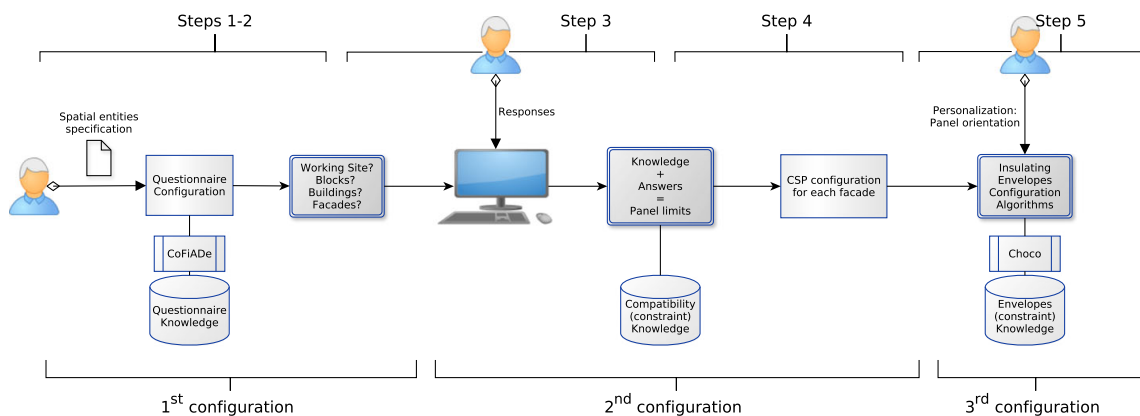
Steps 1-2

Step 3

Step 4

Step 5

Spatial entities specification

Questionnaire Configuration

CoFiADe

Questionnaire Knowledge

Working Site? Blocks? Buildings? Facades?

Responses

Knowledge + Answers = Panel limits

Compatibility (constraint) Knowledge

CSP configuration for each facade

Personalization: Panel orientation

Insulating Envelopes Configuration Algorithms

Choco

Envelopes (constraint) Knowledge

$1^{st}$ configuration

$2^{nd}$ configuration

$3^{rd}$ configuration